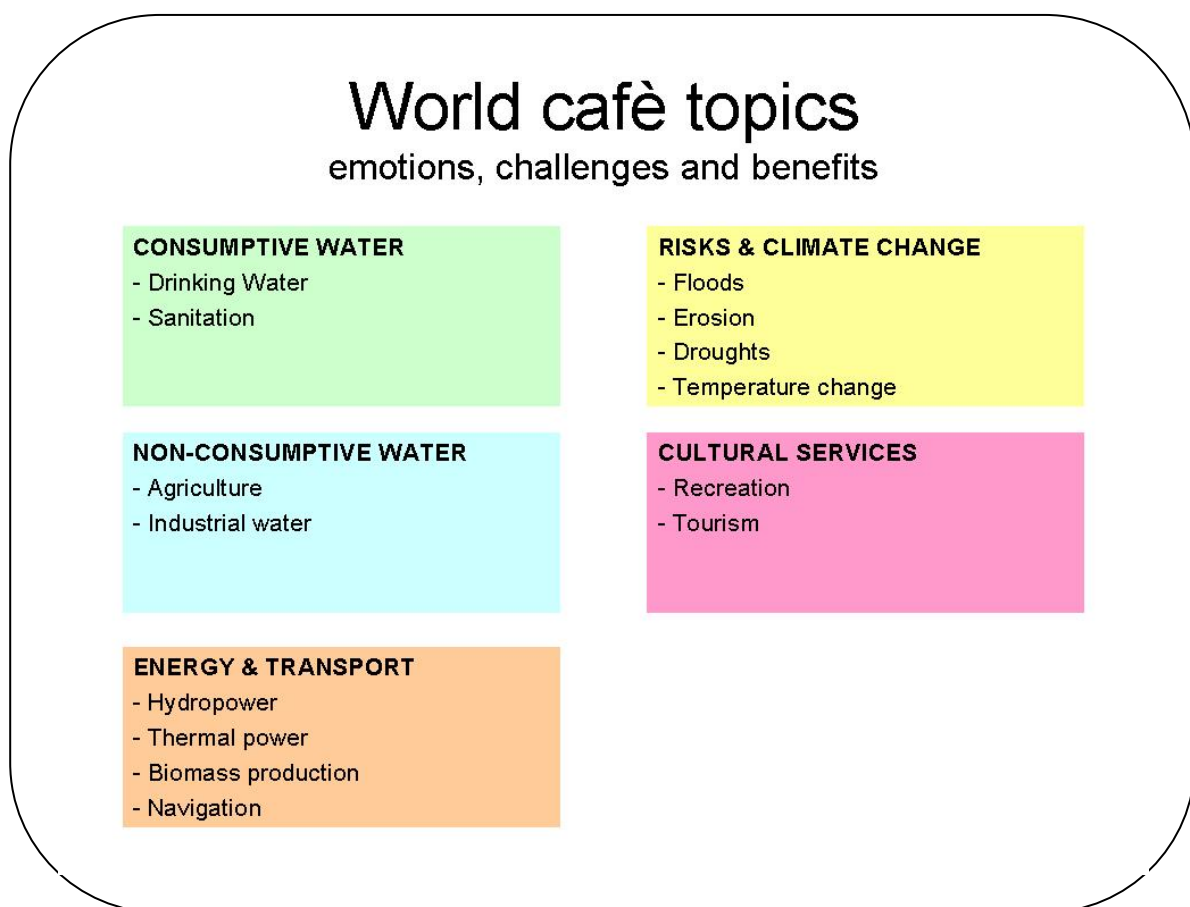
World cafè topics
emotions, challenges and benefits

CONSUMPTIVE WATER
- Drinking Water
- Sanitation

RISKS & CLIMATE CHANGE
- Floods
- Erosion
- Droughts
- Temperature change

NON-CONSUMPTIVE WATER
- Agriculture
- Industrial water

CULTURAL SERVICES
- Recreation
- Tourism

ENERGY & TRANSPORT
- Hydropower
- Thermal power
- Biomass production
- Navigation